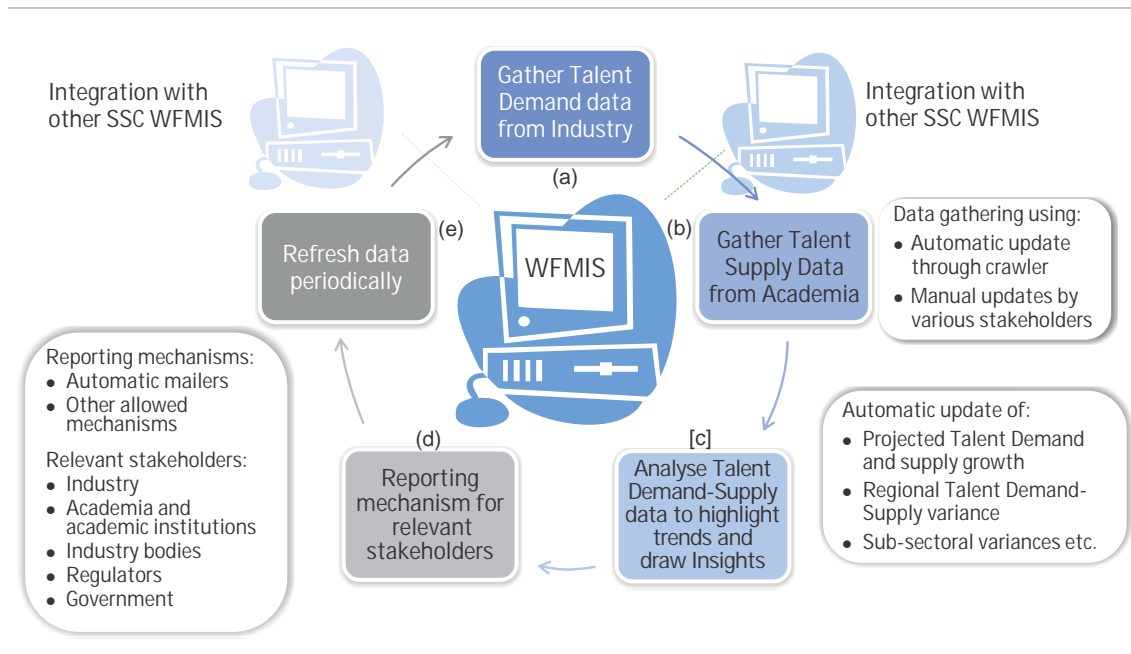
Integration with other SSC WFMIS

Gather Talent Demand data from Industry

Integration with other SSC WFMIS

(a)

(e)

(b)

Refresh data periodically

WFMIS

Gather Talent Supply Data from Academia

Data gathering using:
- Automatic update through crawler
- Manual updates by various stakeholders

Reporting mechanisms:
- Automatic mailers
- Other allowed mechanisms

Relevant stakeholders:
- Industry
- Academia and academic institutions
- Industry bodies
- Regulators
- Government

(d)

Reporting mechanism for relevant stakeholders

[c]

Analyse Talent Demand-Supply data to highlight trends and draw Insights

Automatic update of:
- Projected Talent Demand and supply growth
- Regional Talent Demand-Supply variance
- Sub-sectoral variances etc.